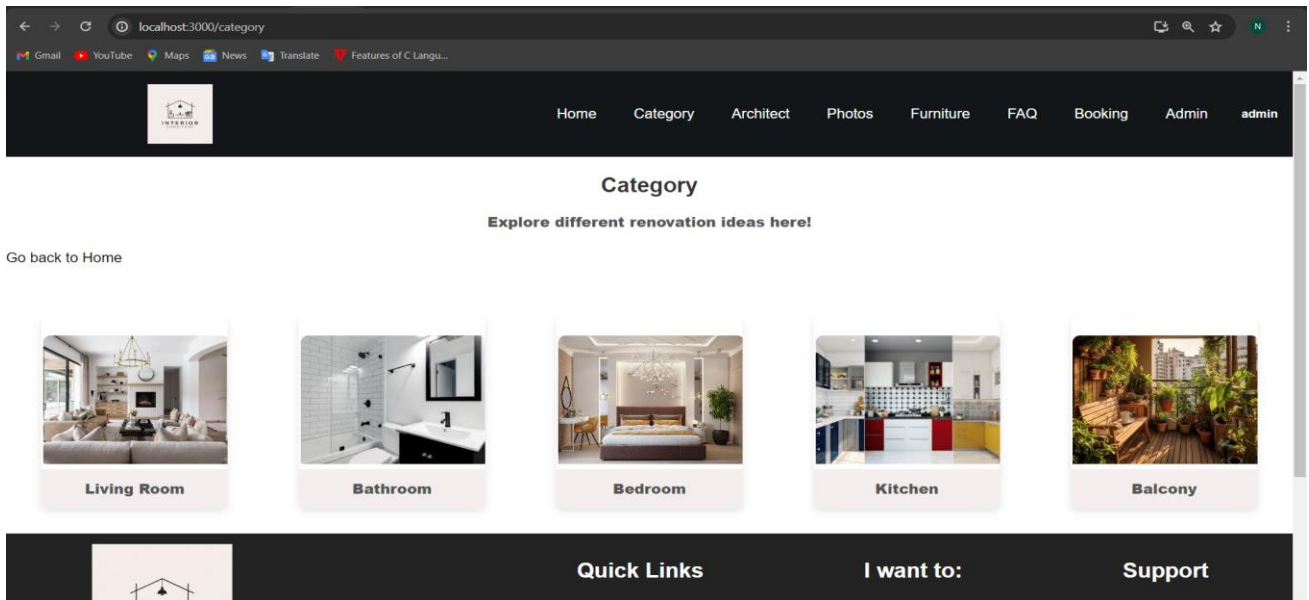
localhost:3000/category

Gmail YouTube Maps News Translate Features of C Langu...

INTERIOR

Home Category Architect Photos Furniture FAQ Booking Admin admin

Category

Explore different renovation ideas here!

Go back to Home

Living Room

Bathroom

Bedroom

Kitchen

Balcony

Quick Links

I want to:

Support